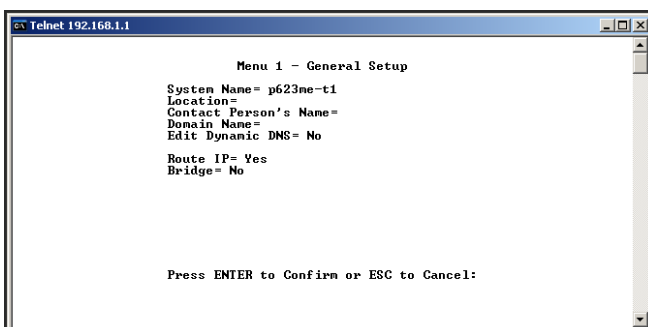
Telnet 192.168.1.1

Menu 1 - General Setup

System Name= p623me-t1
Location=
Contact Person's Name=
Domain Name=
Edit Dynamic DNS= No

Route IP= Yes
Bridge= No

Press ENTER to Confirm or ESC to Cancel: